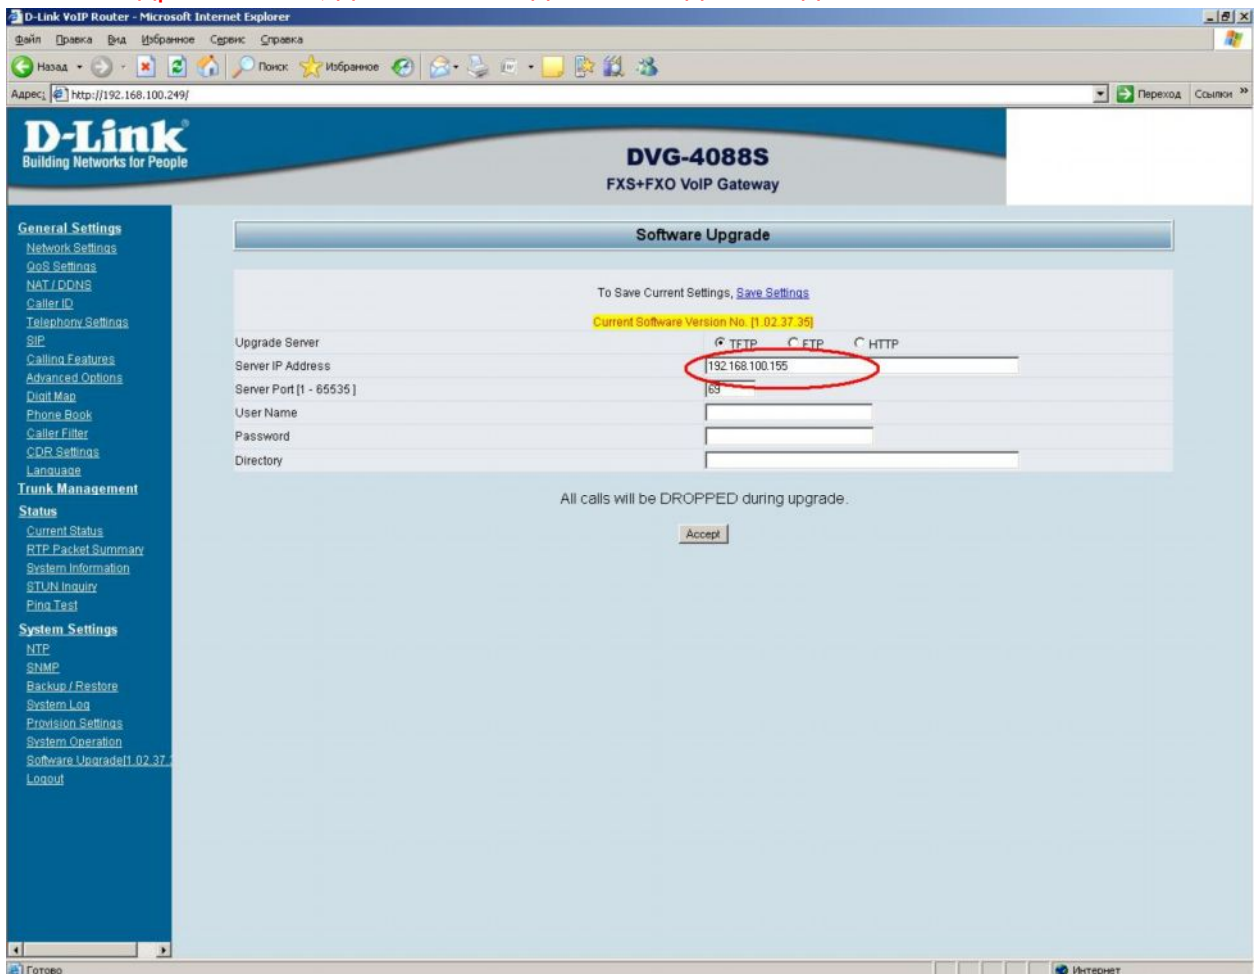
D-Link VoIP Router - Microsoft Internet Explorer

Файл Правка Вид Избранное Сервис Справка

Назад Поиск Избранное

Адрес: http://192.168.100.249/

Переход Ссылки

D-Link
Building Networks for People

DVG-4088S
FXS+FXO VoIP Gateway

General Settings
Network Settings
QoS Settings
NAT / DDNS
Caller ID
Telephony Settings
SIP
Calling Features
Advanced Options
Digit Map
Phone Book
Caller Filter
CDR Settings
Language
Trunk Management
Status
Current Status
RTP Packet Summary
System Information
STUN Inquiry
Ping Test
System Settings
NTP
SNMP
Backup / Restore
System Log
Provision Settings
System Operation
Software Upgrade[1.02.37.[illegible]
Logout

Software Upgrade

To Save Current Settings, Save Settings

Current Software Version No. [1.02.37.35]

| | |
|---|---|
| Upgrade Server | TFTP FTP HTTP |
| Server IP Address | 192.168.100.155 |
| Server Port [1 - 65535 ] | 69 |
| User Name | |
| Password | |
| Directory | |

All calls will be DROPPED during upgrade.

Accept

Готово

Интернет